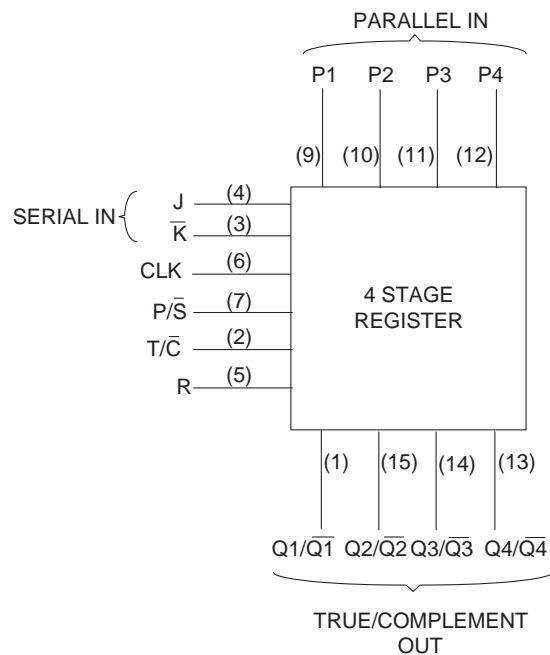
PARALLEL IN

P1 P2 P3 P4

(9) (10) (11) (12)

SERIAL IN

J (4)

$\overline{K}$ (3)

CLK (6)

P/$\overline{S}$ (7)

T/$\overline{C}$ (2)

R (5)

4 STAGE REGISTER

(1) (15) (14) (13)

Q1/$\overline{Q1}$ Q2/$\overline{Q2}$ Q3/$\overline{Q3}$ Q4/$\overline{Q4}$

TRUE/COMPLEMENT OUT